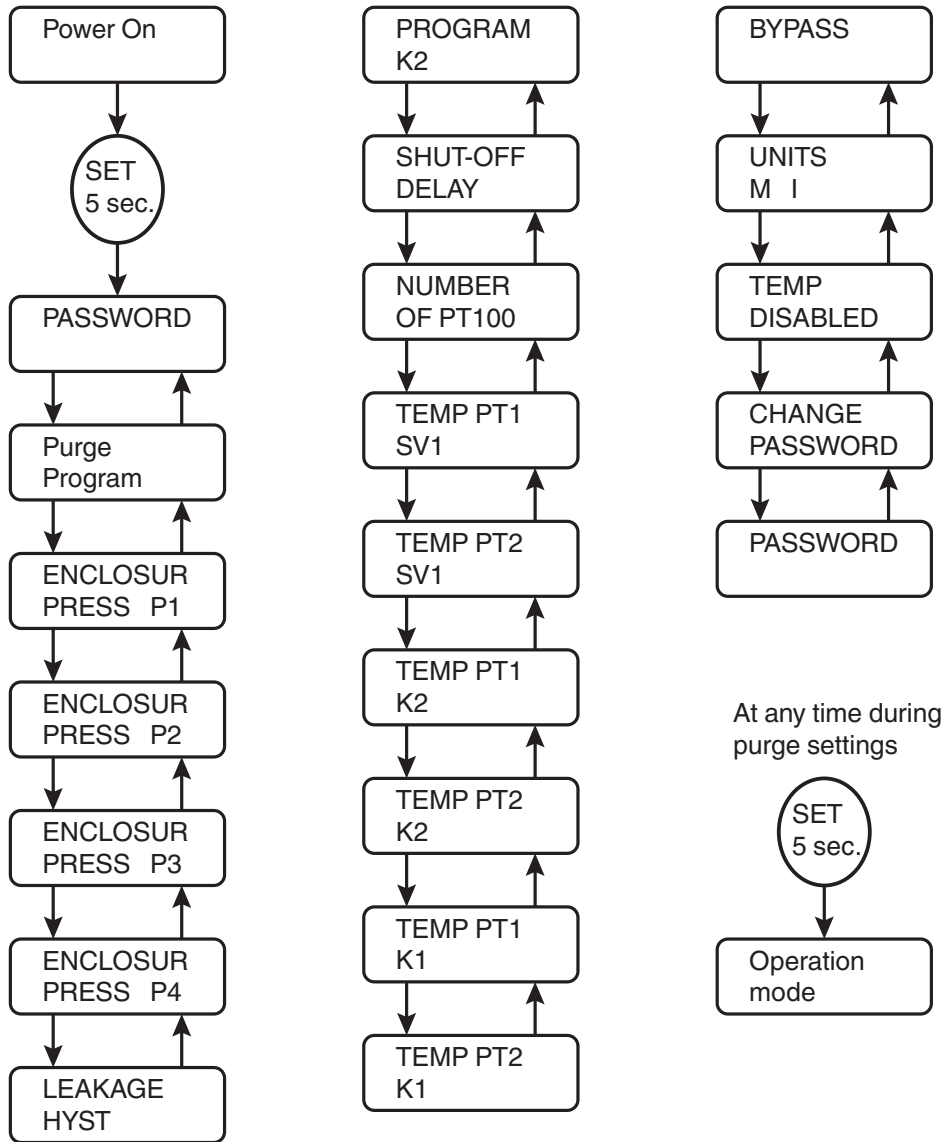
Power On

SET
5 sec.

PASSWORD

Purge
Program

ENCLOSUR
PRESS P1

ENCLOSUR
PRESS P2

ENCLOSUR
PRESS P3

ENCLOSUR
PRESS P4

LEAKAGE
HYST

PROGRAM
K2

SHUT-OFF
DELAY

NUMBER
OF PT100

TEMP PT1
SV1

TEMP PT2
SV1

TEMP PT1
K2

TEMP PT2
K2

TEMP PT1
K1

TEMP PT2
K1

BYPASS

UNITS
M I

TEMP
DISABLED

CHANGE
PASSWORD

PASSWORD

At any time during purge settings

SET
5 sec.

Operation
mode